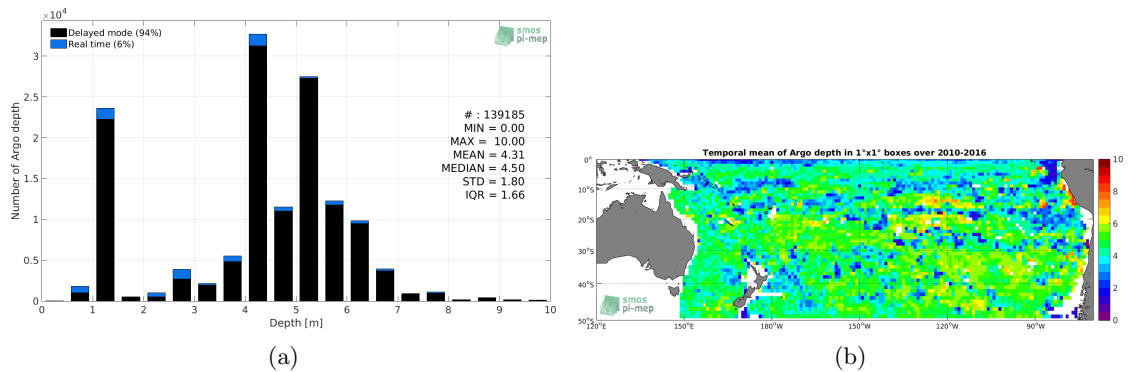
$\times 10^4$

Delayed mode (94%)
Real time (6%)

smos pi-mep

# : 139185
MIN = 0.00
MAX = 10.00
MEAN = 4.31
MEDIAN = 4.50
STD = 1.80
IQR = 1.66

Number of Argo depth

3
2.5
2
1.5
1
0.5
0

0 1 2 3 4 5 6 7 8 9 10

Depth [m]

(a)

Temporal mean of Argo depth in 1°x1° boxes over 2010-2016

0°
10°S
20°S
30°S
40°S
50°S

120°E 150°E 180°W 150°W 120°W 90°W

smos pi-mep

10
8
6
4
2
0

(b)